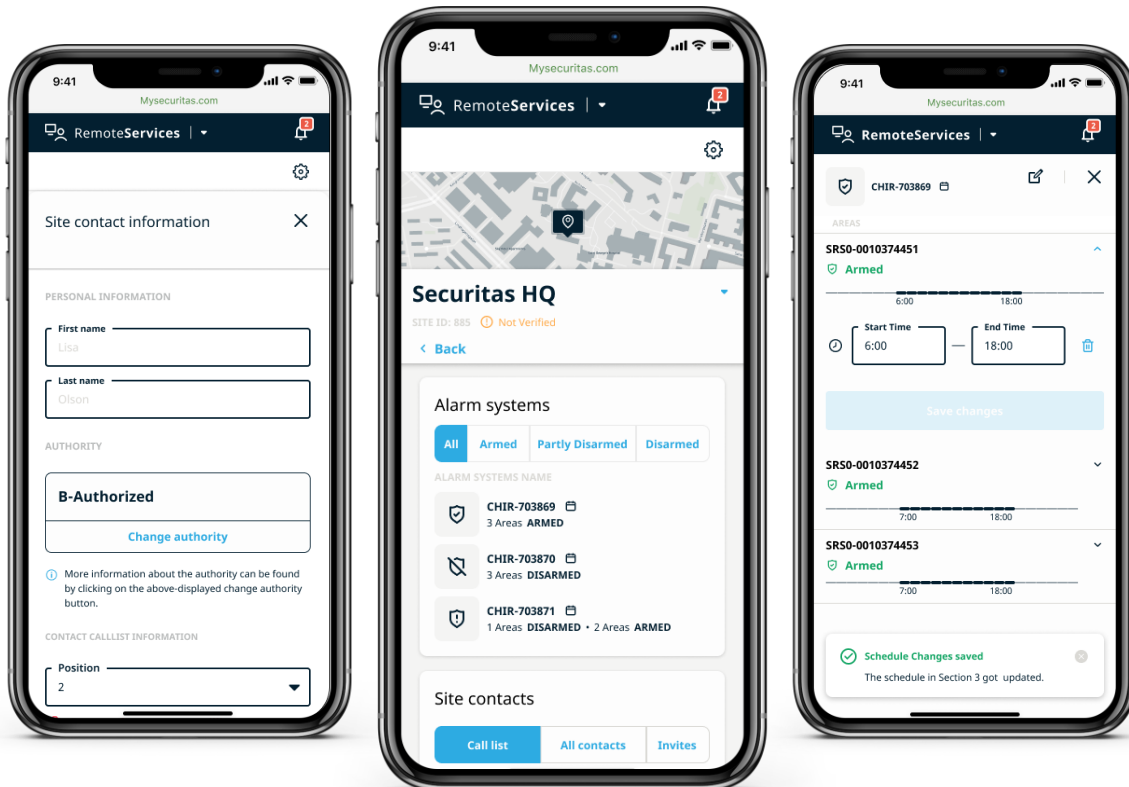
9:41
Mysecuritas.com
RemoteServices
2

Site contact information

PERSONAL INFORMATION
First name
Lisa
Last name
Olson

AUTHORITY
B-Authorized
Change authority

More information about the authority can be found by clicking on the above-displayed change authority button.

CONTACT CALLLIST INFORMATION
Position
2

9:41
Mysecuritas.com
RemoteServices
2

Securitas HQ
SITE ID: 885 Not Verified
Back

Alarm systems
All | Armed | Partly Disarmed | Disarmed
ALARM SYSTEMS NAME
CHIR-703869
3 Areas ARMED
CHIR-703870
3 Areas DISARMED
CHIR-703871
1 Areas DISARMED • 2 Areas ARMED

Site contacts
Call list | All contacts | Invites

9:41
Mysecuritas.com
RemoteServices
2

CHIR-703869
AREAS
SRS0-0010374451
Armed
6:00 18:00
Start Time
6:00
End Time
18:00
Save changes
SRS0-0010374452
Armed
7:00 18:00
SRS0-0010374453
Armed
7:00 18:00

Schedule Changes saved
The schedule in Section 3 got updated.